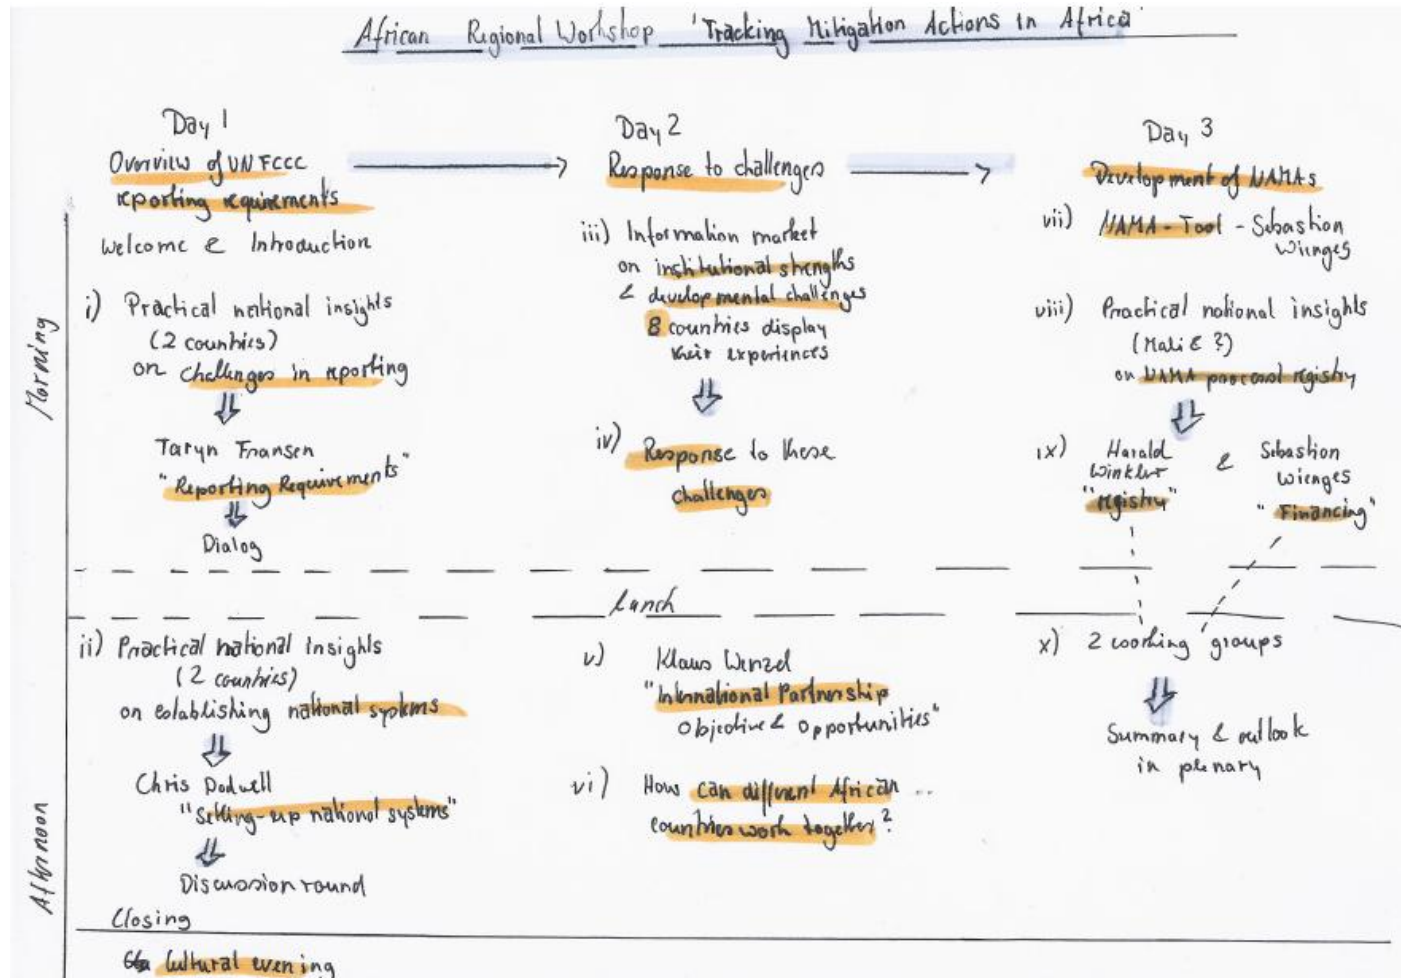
African Regional Workshop 'Tracking Mitigation Actions in Africa'

Day 1
Overview of UNFCCC reporting requirements
Welcome & Introduction

i) Practical national insights (2 countries) on challenges in reporting
⇓
Taryn Fransen "Reporting Requirements"
⇓
Dialog

Day 2
Response to challenges

iii) Information market on institutional strengths & developmental challenges
8 countries display their experiences
⇓
iv) Response to these challenges

Day 3
Development of NAMAs

vii) NAMA-Tool - Sebastian Wienges

viii) Practical national insights (Mali & ?) on NAMA proposal registry
⇓
ix) Harald Winkler "registry" & Sebastian Wienges "Financing"

Morning

Lunch

Afternoon

ii) Practical national insights (2 countries) on establishing national systems
⇓
Chris Dodwell "setting-up national systems"
⇓
Discussion round
Closing

v) Klaus Wenzel "International Partnership Objective & Opportunities"

vi) How can different African countries work together?

x) 2 working groups
⇓
Summary & outlook in plenary

6h Cultural evening